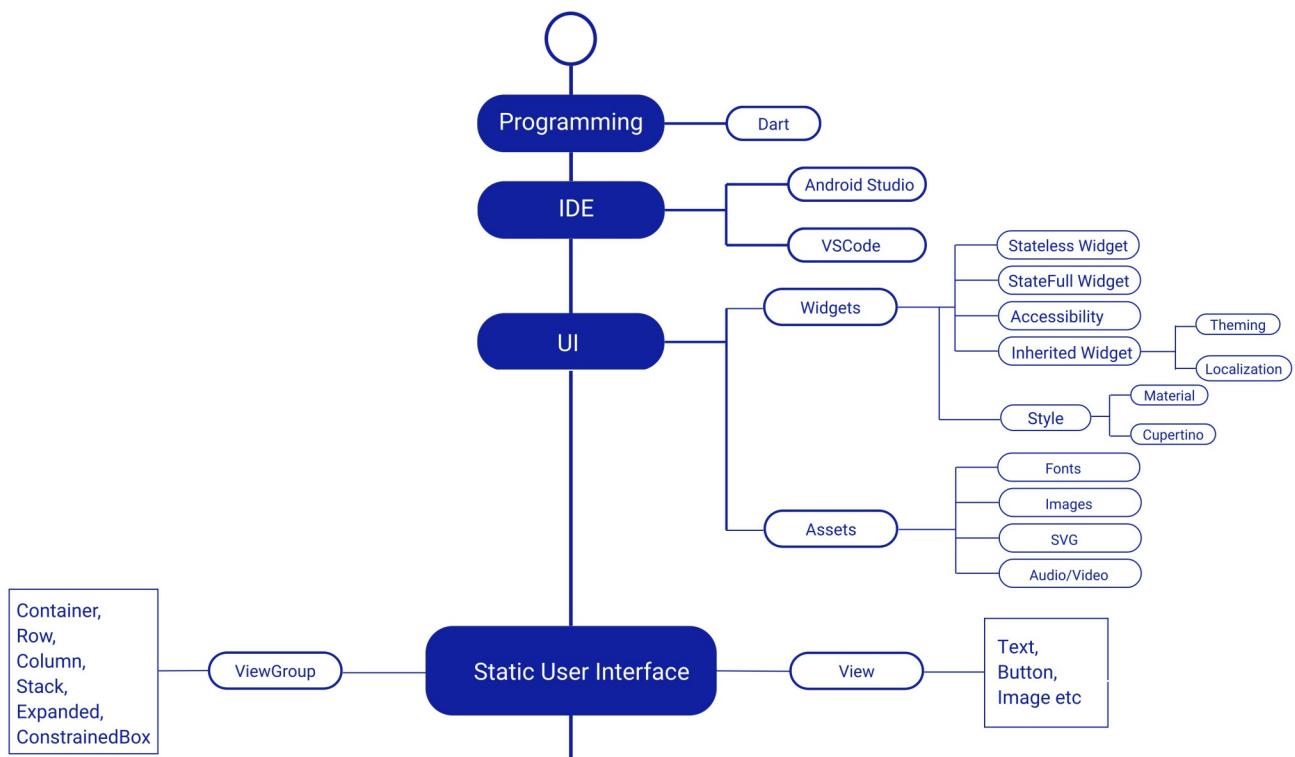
Programming
Dart
IDE
Android Studio
VSCode
UI
Widgets
Stateless Widget
StateFull Widget
Accessibility
Inherited Widget
Theming
Localization
Style
Material
Cupertino
Assets
Fonts
Images
SVG
Audio/Video
Container,
Row,
Column,
Stack,
Expanded,
ConstrainedBox
ViewGroup
Static User Interface
View
Text,
Button,
Image etc